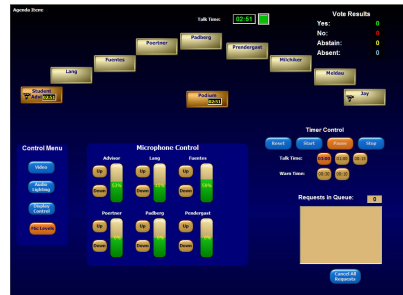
Agenda Item

Talk Time: 02:51

Vote Results
Yes: 0
No: 0
Abstain: 0
Absent: 0

Padberg
Poertner
Prendergast
Fuentes
Mitchiner
Long
Moldau
Student Advisor
Podium
Jay

Control Menu
Video
Audio Lighting
Display Control
Mic Levels

Microphone Control
Advisor
Long
Fuentes
Up
Down
Poertner
Padberg
Prendergast
Up
Down

Timer Control
Reset
Start
Pause
Stop
Talk Time:
Warn Time:

Requests in Queue: 0

Cancel All Requests